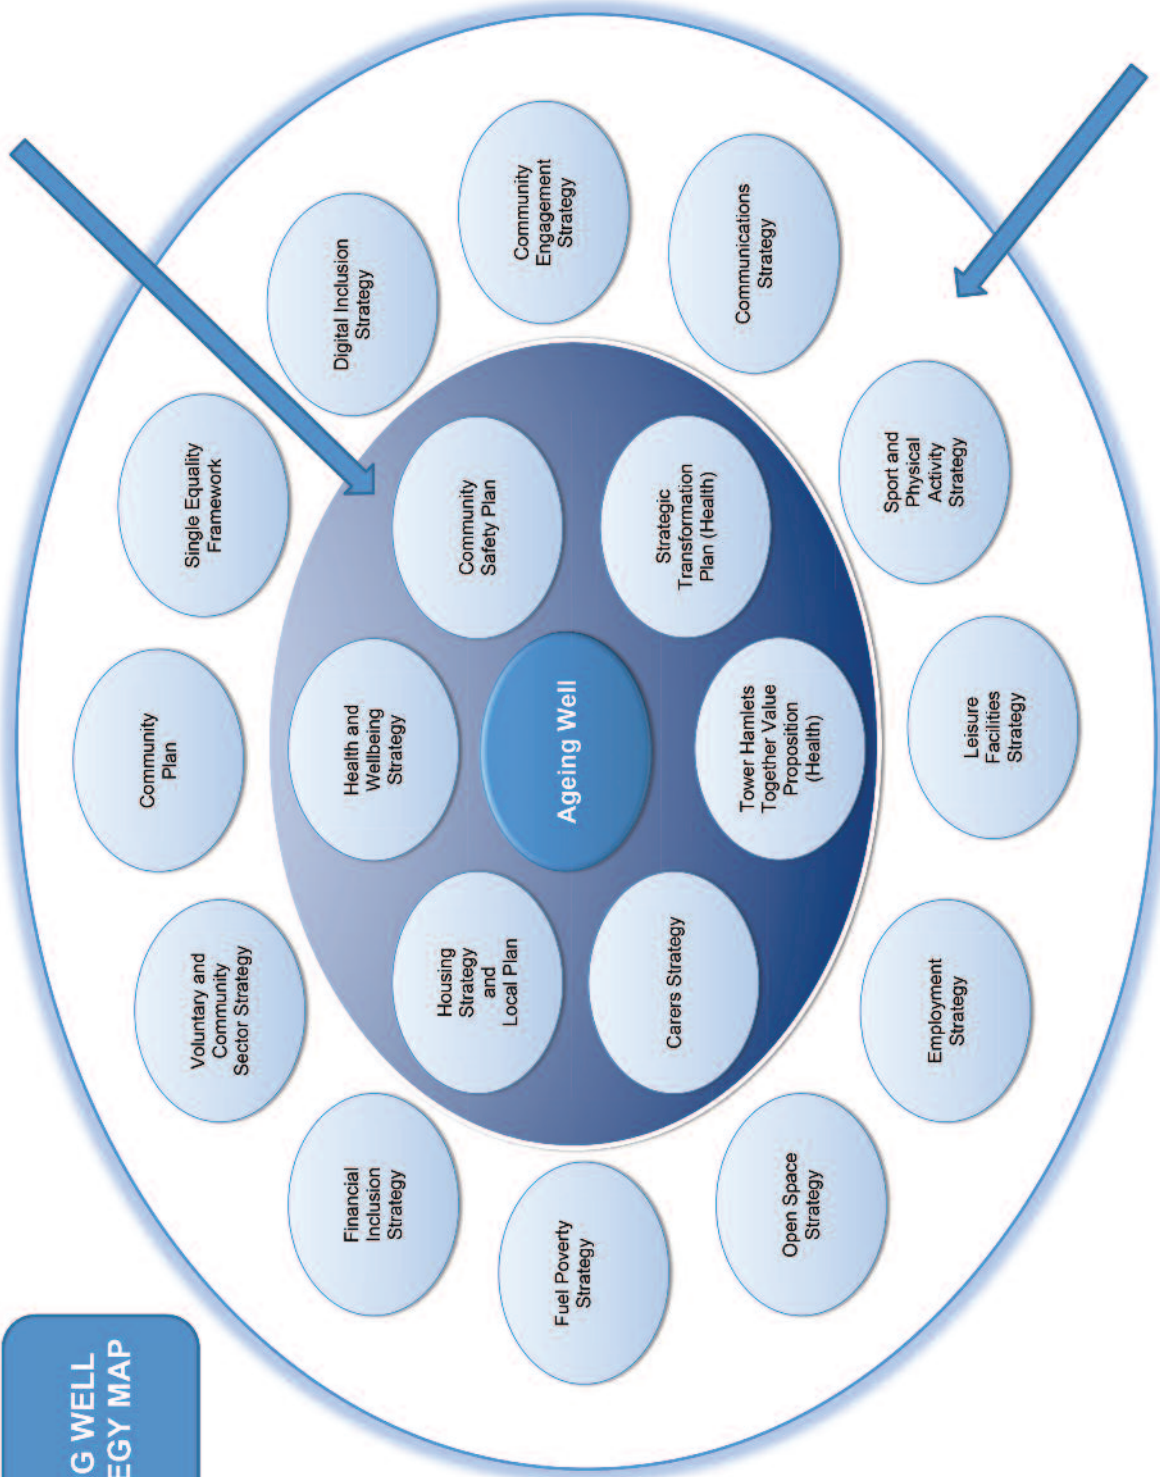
G WELL
EGY MAP

Ageing Well

Community Safety Plan

Strategic Transformation Plan (Health)

Tower Hamlets Together Value Proposition (Health)

Carers Strategy

Housing Strategy and Local Plan

Health and Wellbeing Strategy

Community Plan

Single Equality Framework

Digital Inclusion Strategy

Community Engagement Strategy

Communications Strategy

Sport and Physical Activity Strategy

Leisure Facilities Strategy

Employment Strategy

Open Space Strategy

Fuel Poverty Strategy

Financial Inclusion Strategy

Voluntary and Community Sector Strategy